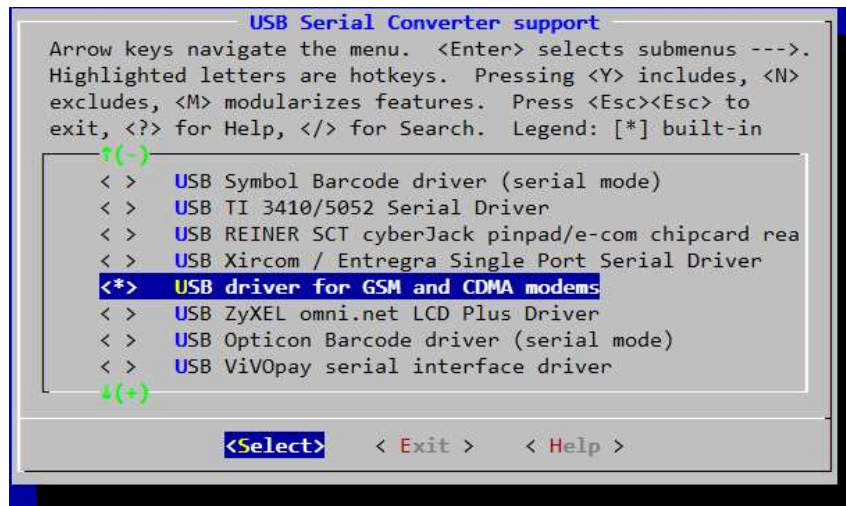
USB Serial Converter support
Arrow keys navigate the menu. <Enter> selects submenus --->. Highlighted letters are hotkeys. Pressing <Y> includes, <N> excludes, <M> modularizes features. Press <Esc><Esc> to exit, <?> for Help, </> for Search. Legend: [*] built-in

↑(-)
< > USB Symbol Barcode driver (serial mode)
< > USB TI 3410/5052 Serial Driver
< > USB REINER SCT cyberJack pinpad/e-com chipcard rea
< > USB Xircom / Entregra Single Port Serial Driver
<*> USB driver for GSM and CDMA modems
< > USB ZyXEL omni.net LCD Plus Driver
< > USB Opticon Barcode driver (serial mode)
< > USB ViVOpay serial interface driver
↓(+)

<Select> < Exit > < Help >